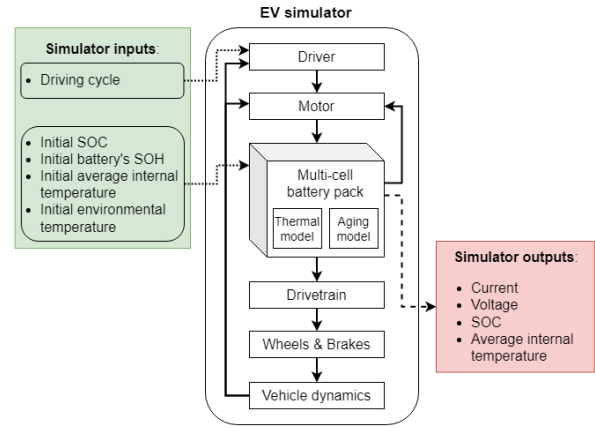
Simulator inputs:

- Driving cycle

- Initial SOC
- Initial battery's SOH
- Initial average internal temperature
- Initial environmental temperature

EV simulator

Driver

Motor

Multi-cell battery pack

Thermal model

Aging model

Drivetrain

Wheels & Brakes

Vehicle dynamics

Simulator outputs:

- Current
- Voltage
- SOC
- Average internal temperature